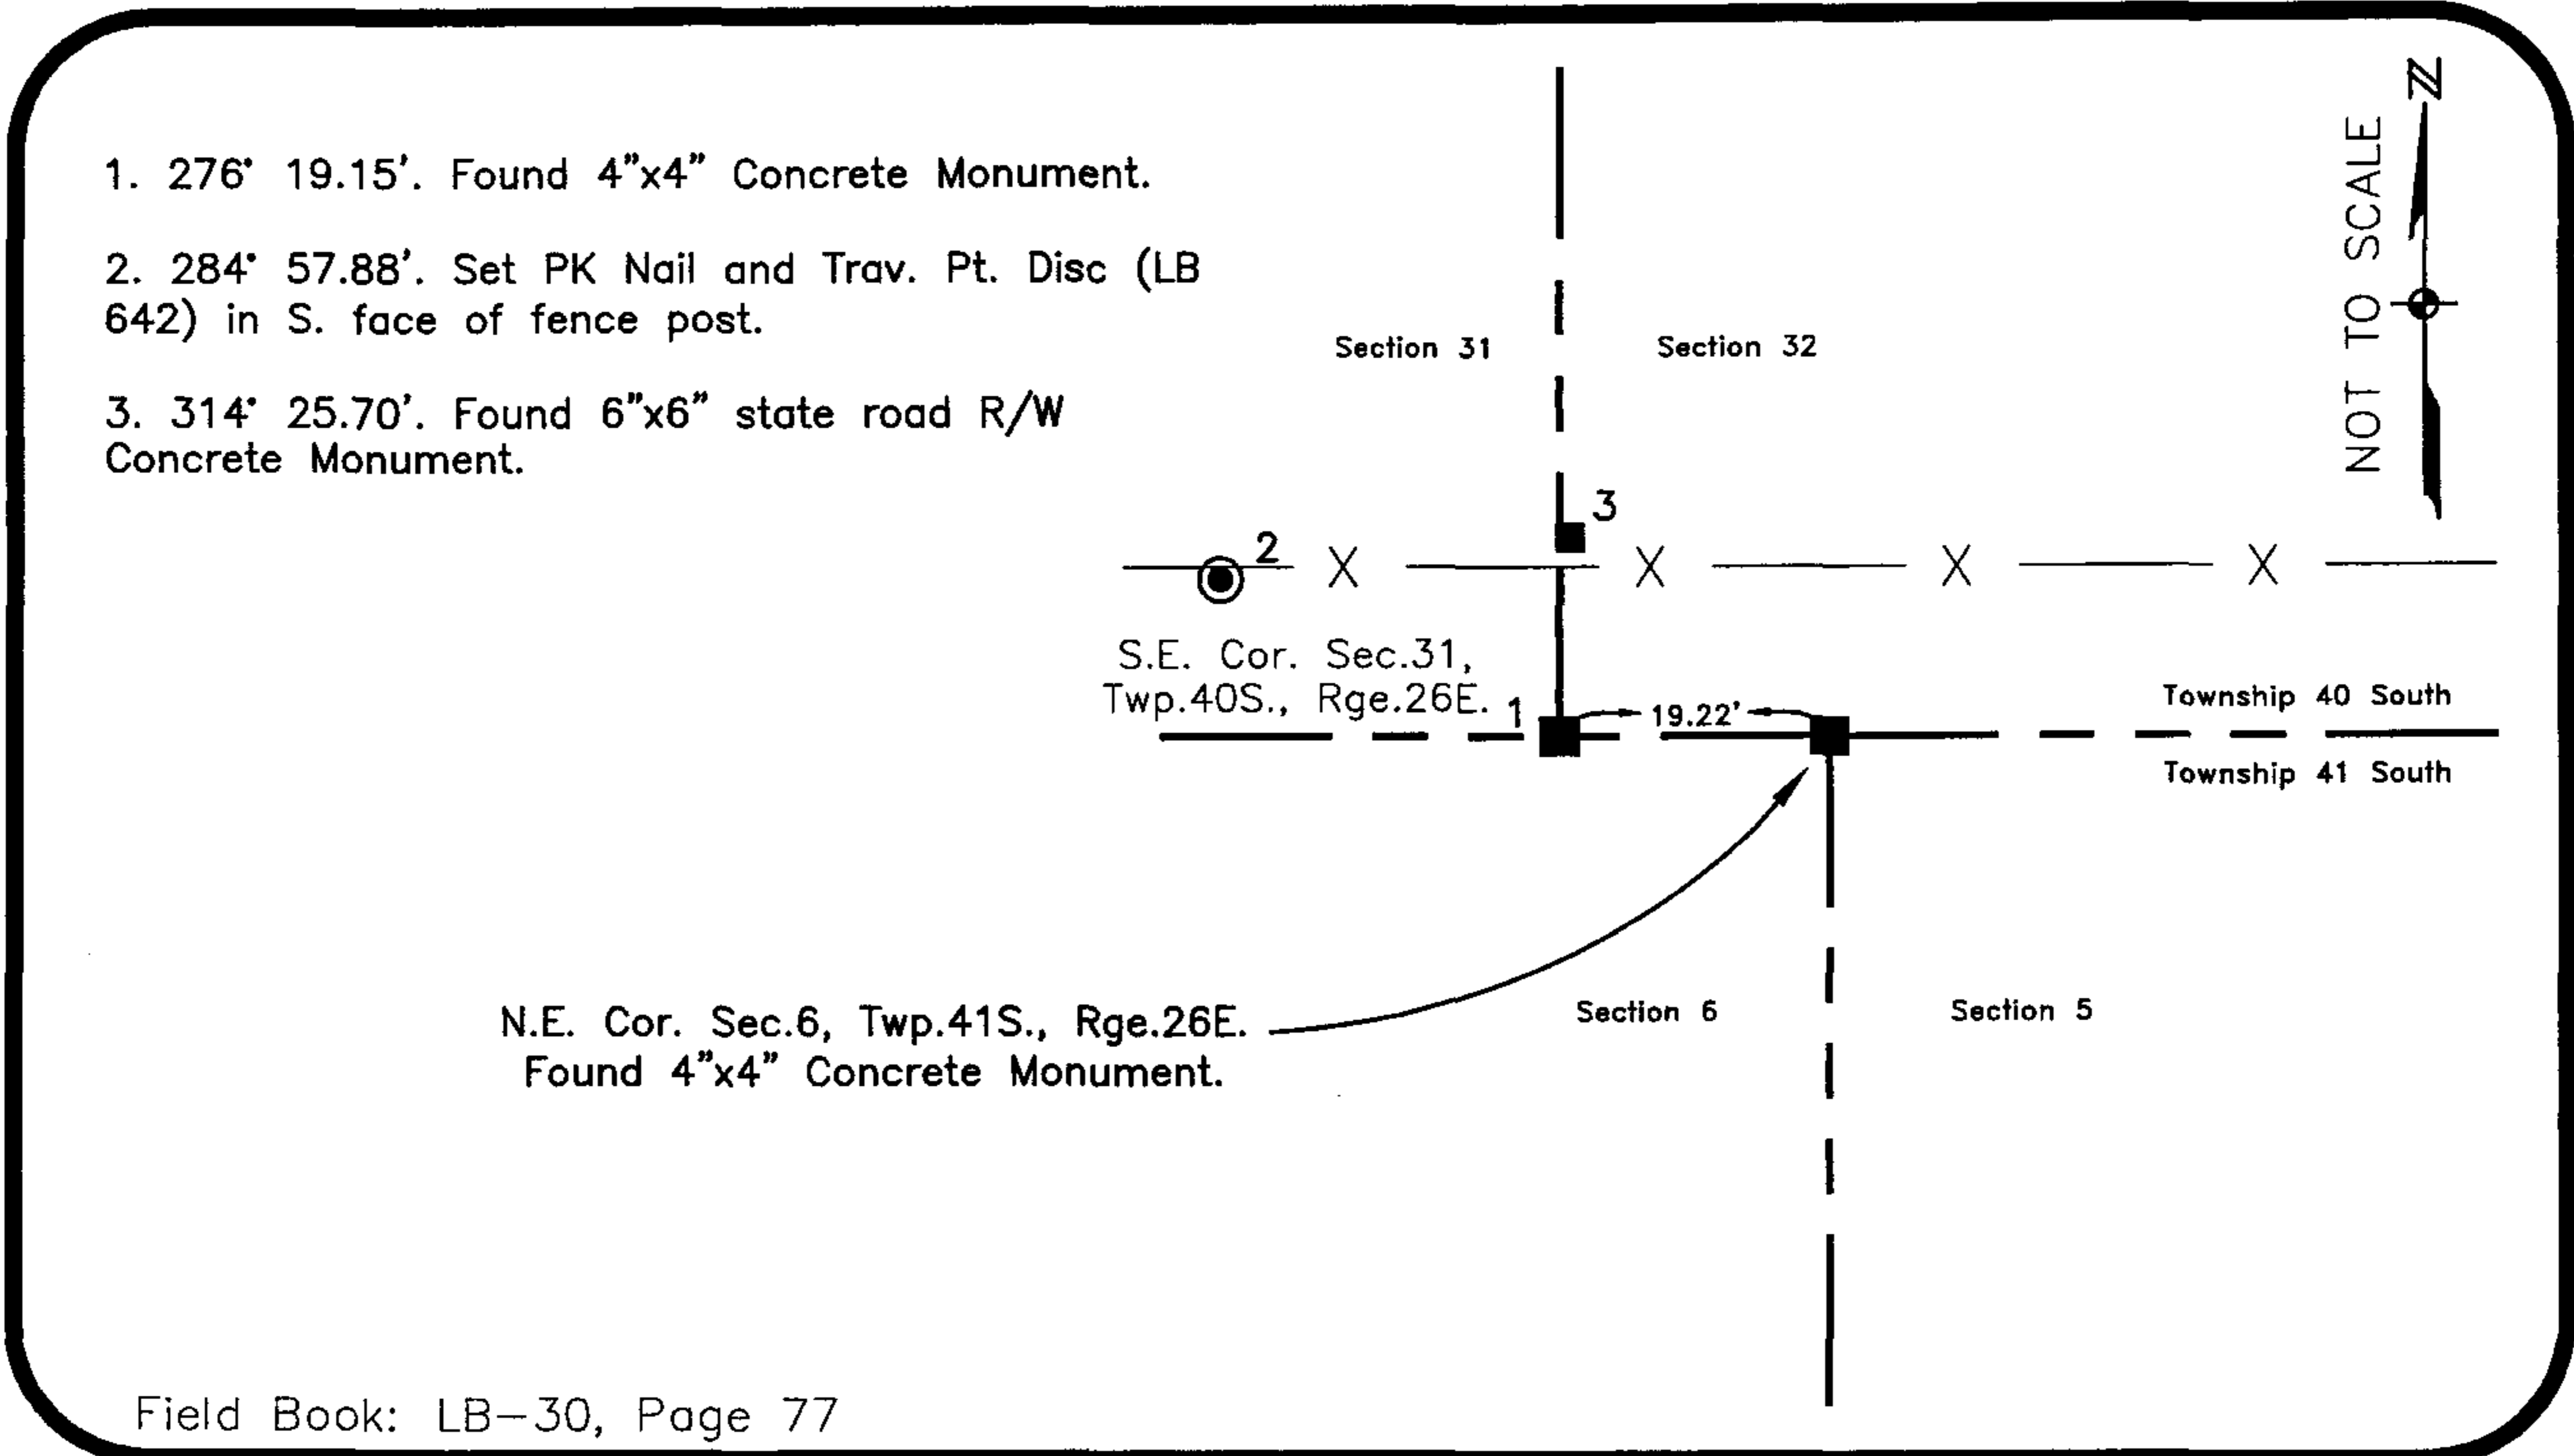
1. 276° 19.15'. Found 4"x4" Concrete Monument.

2. 284° 57.88'. Set PK Nail and Trav. Pt. Disc (LB 642) in S. face of fence post.

3. 314° 25.70'. Found 6"x6" state road R/W Concrete Monument.

Section 31

Section 32

NOT TO SCALE

N

3

2

S.E. Cor. Sec.31, Twp.40S., Rge.26E.

1

19.22'

Township 40 South

Township 41 South

Section 6

Section 5

N.E. Cor. Sec.6, Twp.41S., Rge.26E. Found 4"x4" Concrete Monument.

Field Book: LB-30, Page 77